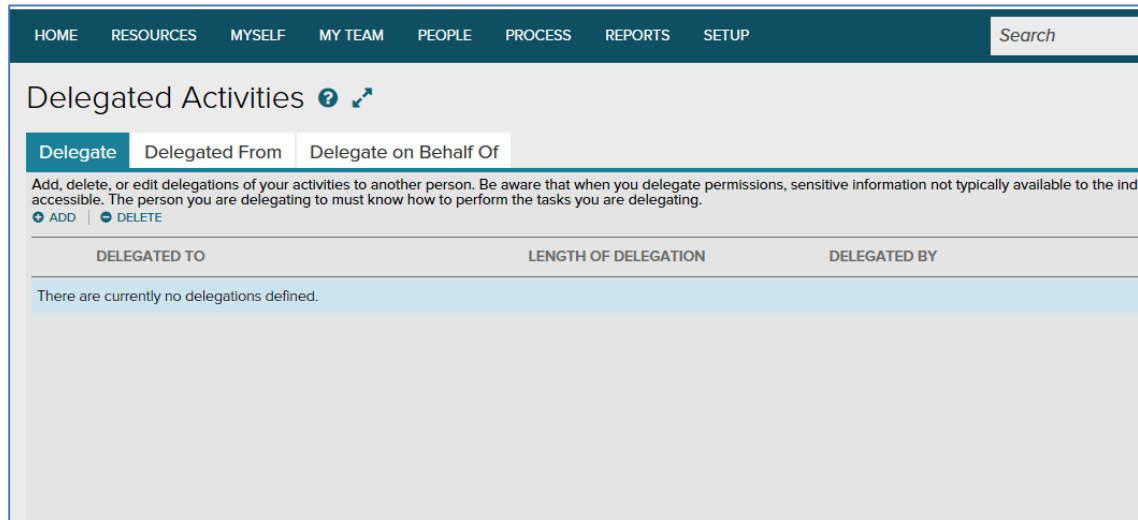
HOME RESOURCES MYSELF MY TEAM PEOPLE PROCESS REPORTS SETUP

Search

Delegated Activities

Delegate | Delegated From | Delegate on Behalf Of

Add, delete, or edit delegations of your activities to another person. Be aware that when you delegate permissions, sensitive information not typically available to the ind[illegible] accessible. The person you are delegating to must know how to perform the tasks you are delegating.

ADD | DELETE

| DELEGATED TO | LENGTH OF DELEGATION | DELEGATED BY |
|---|---|---|
| There are currently no delegations defined. | | |